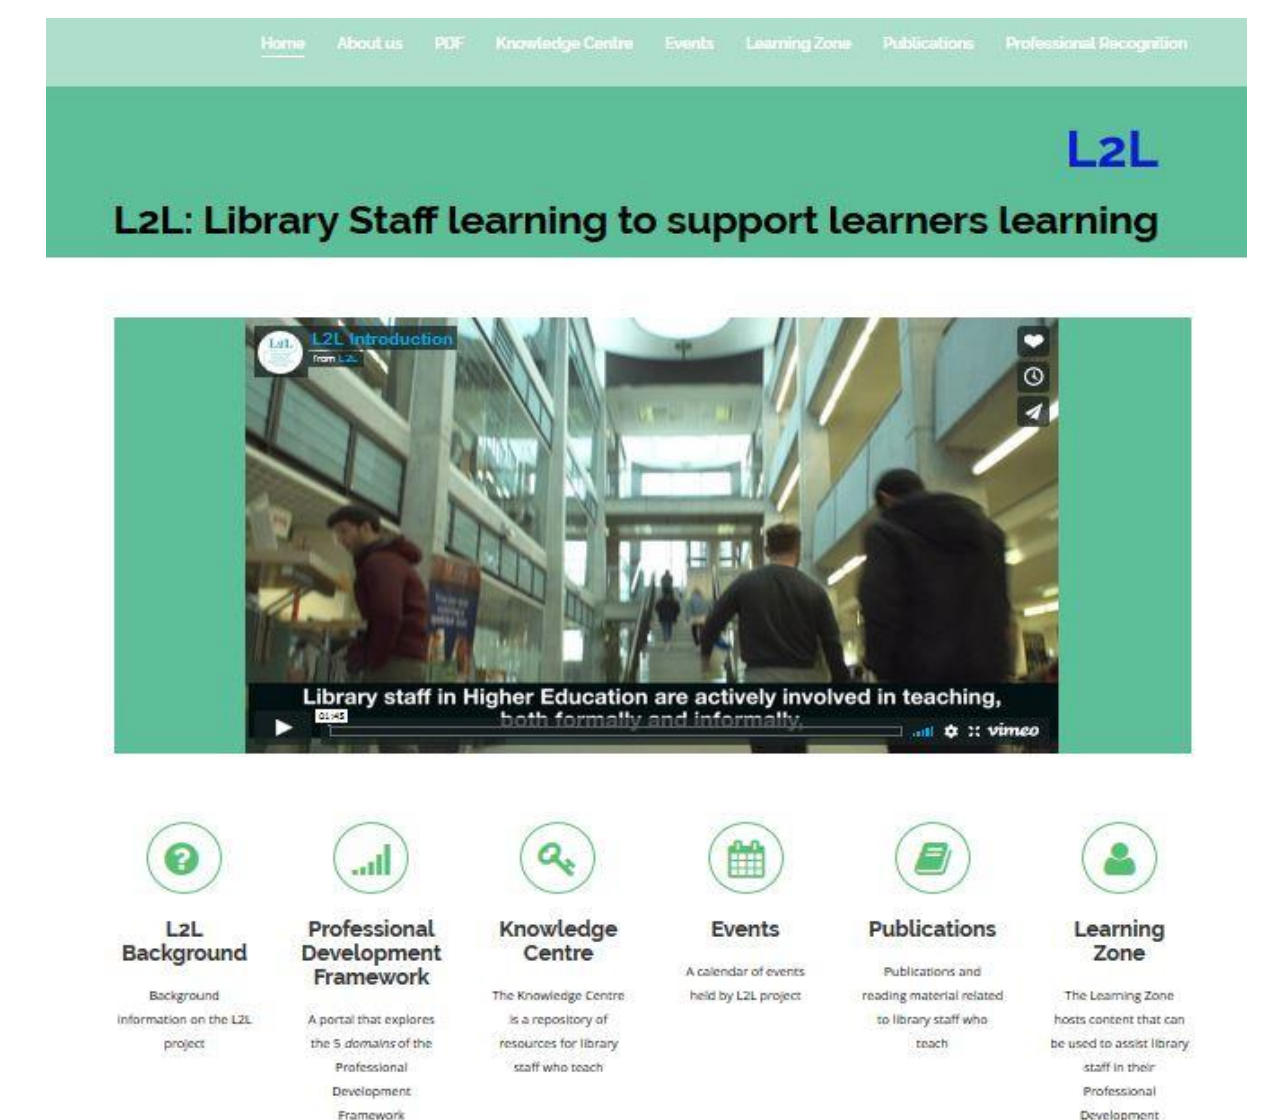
Home About us PDF Knowledge Centre Events Learning Zone Publications Professional Recognition

L2L

L2L: Library Staff learning to support learners learning

L2L Introduction
from L2L

Library staff in Higher Education are actively involved in teaching, both formally and informally.

01:45

vimeo

L2L Background

Background information on the L2L project

Professional Development Framework

A portal that explores the 5 *domains* of the Professional Development Framework

Knowledge Centre

The Knowledge Centre is a repository of resources for library staff who teach

Events

A calendar of events held by L2L project

Publications

Publications and reading material related to library staff who teach

Learning Zone

The Learning Zone hosts content that can be used to assist library staff in their Professional Development